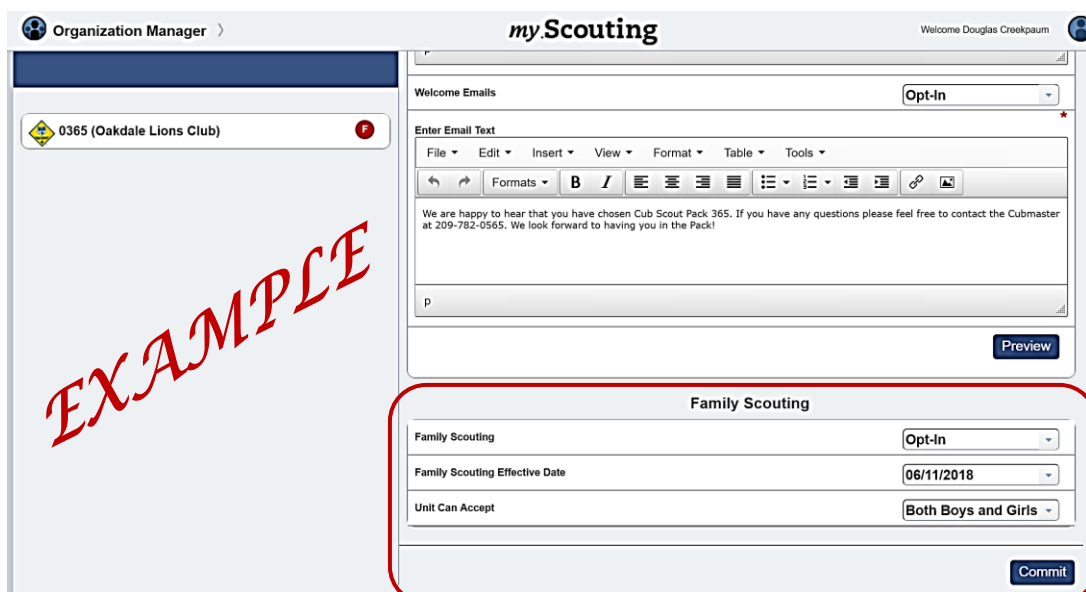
Organization Manager 〉

my.Scouting

Welcome Douglas Creekpaum

0365 (Oakdale Lions Club)

F

EXAMPLE

p

Welcome Emails

Opt-In

Enter Email Text

*

File ▾ Edit ▾ Insert ▾ View ▾ Format ▾ Table ▾ Tools ▾

Formats ▾ B I

We are happy to hear that you have chosen Cub Scout Pack 365. If you have any questions please feel free to contact the Cubmaster at 209-782-0565. We look forward to having you in the Pack!

p

Preview

Family Scouting

Family Scouting

Opt-In

Family Scouting Effective Date

06/11/2018

Unit Can Accept

Both Boys and Girls

Commit